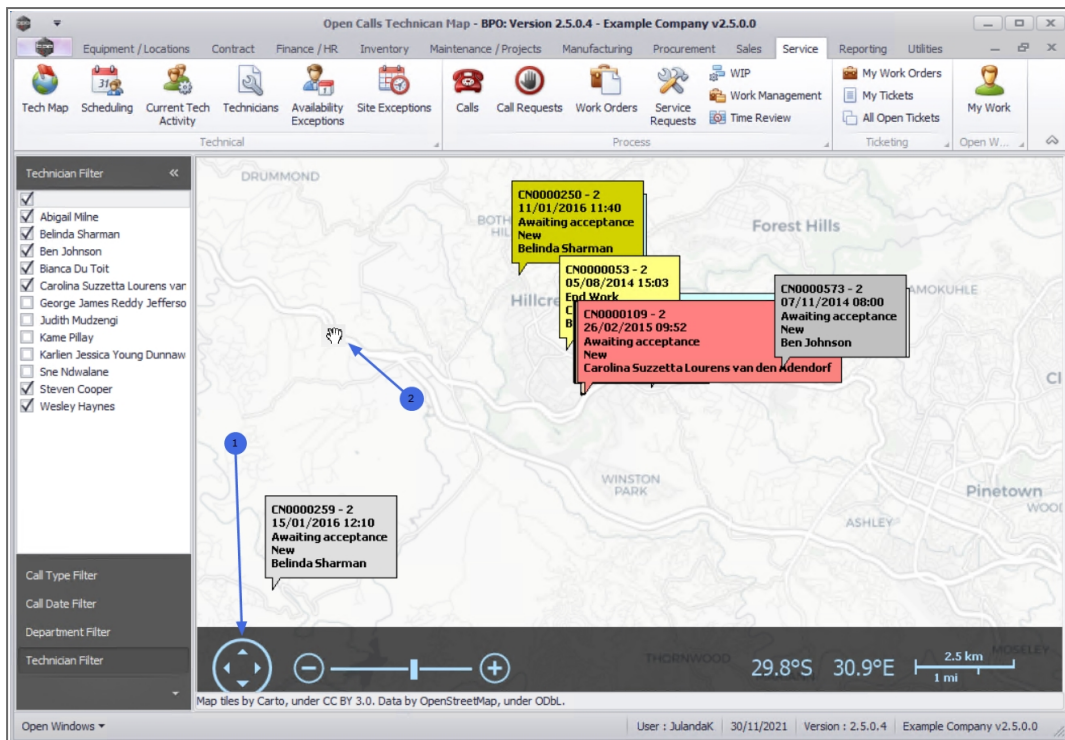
Open Calls Technican Map - BPO: Version 2.5.0.4 - Example Company v2.5.0.0

Equipment / Locations | Contract | Finance / HR | Inventory | Maintenance / Projects | Manufacturing | Procurement | Sales | Service | Reporting | Utilities

Tech Map | Scheduling | Current Tech Activity | Technicians | Availability Exceptions | Site Exceptions
Technical

Calls | Call Requests | Work Orders | Service Requests | WIP | Work Management | Time Review
Process

My Work Orders | My Tickets | All Open Tickets
Ticketing

My Work
Open W...

Technician Filter «
Abigail Milne
Belinda Sharman
Ben Johnson
Bianca Du Toit
Carolina Suzzetta Lourens van
George James Reddy Jefferso
Judith Mudzengi
Kame Pillay
Karlien Jessica Young Dunnaw
Sne Ndwalane
Steven Cooper
Wesley Haynes

Call Type Filter
Call Date Filter
Department Filter
Technician Filter

DRUMMOND
BOTH HIL
Hillcre
Forest Hills
AMOKUHLE
Cl
WINSTON PARK
Pinetown
WOOD
ASHLEY
THORNWOOD
MOSELEY

CN0000250 - 2
11/01/2016 11:40
Awaiting acceptance
New
Belinda Sharman

CN0000053 - 2
05/08/2014 15:03
End Work
C
B

CN0000109 - 2
26/02/2015 09:52
Awaiting acceptance
New
Carolina Suzzetta Lourens van den Adendorf

CN0000573 - 2
07/11/2014 08:00
Awaiting acceptance
New
Ben Johnson

CN0000259 - 2
15/01/2016 12:10
Awaiting acceptance
New
Belinda Sharman

2
1

29.8°S 30.9°E
2.5 km
1 mi

Map tiles by Carto, under CC BY 3.0. Data by OpenStreetMap, under ODbL.

Open Windows ▾ | User : JulandaK | 30/11/2021 | Version : 2.5.0.4 | Example Company v2.5.0.0